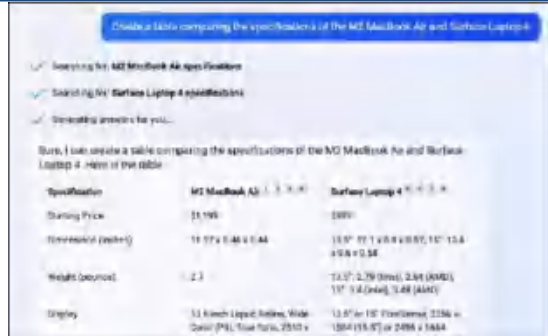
Create a table comparing the specifications of the M2 MacBook Air and Surface Laptop 4

Searching for: M2 MacBook Air specifications

Searching for: Surface Laptop 4 specifications

Generating answers for you...

Sure, I can create a table comparing the specifications of the M2 MacBook Air and Surface Laptop 4. Here is the table:

| Specification | M2 MacBook Air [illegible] | Surface Laptop 4 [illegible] |
|---|---|---|
| Starting Price | $1,199 | $999 |
| Dimensions (inches) | 11.97 x 8.46 x 0.44 | 13.5": 12.1 x 8.8 x 0.57, 15": 13.4 x 9.6 x 0.58 |
| Weight (pounds) | 2.7 | 13.5": 2.79 (Intel), 2.84 (AMD), 15": 3.4 (Intel), 3.48 (AMD) |
| Display | 13.6-inch Liquid Retina, Wide Color (P3), True Tone, 2560 x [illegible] | 13.5" or 15" PixelSense, 2256 x 1504 (13.5") or 2496 x 1664 |